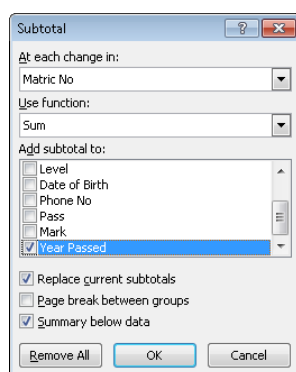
Subtotal

?

At each change in:

Matric No

Use function:

Sum

Add subtotal to:

Level

Date of Birth

Phone No

Pass

Mark

Year Passed

Replace current subtotals

Page break between groups

Summary below data

Remove All

OK

Cancel